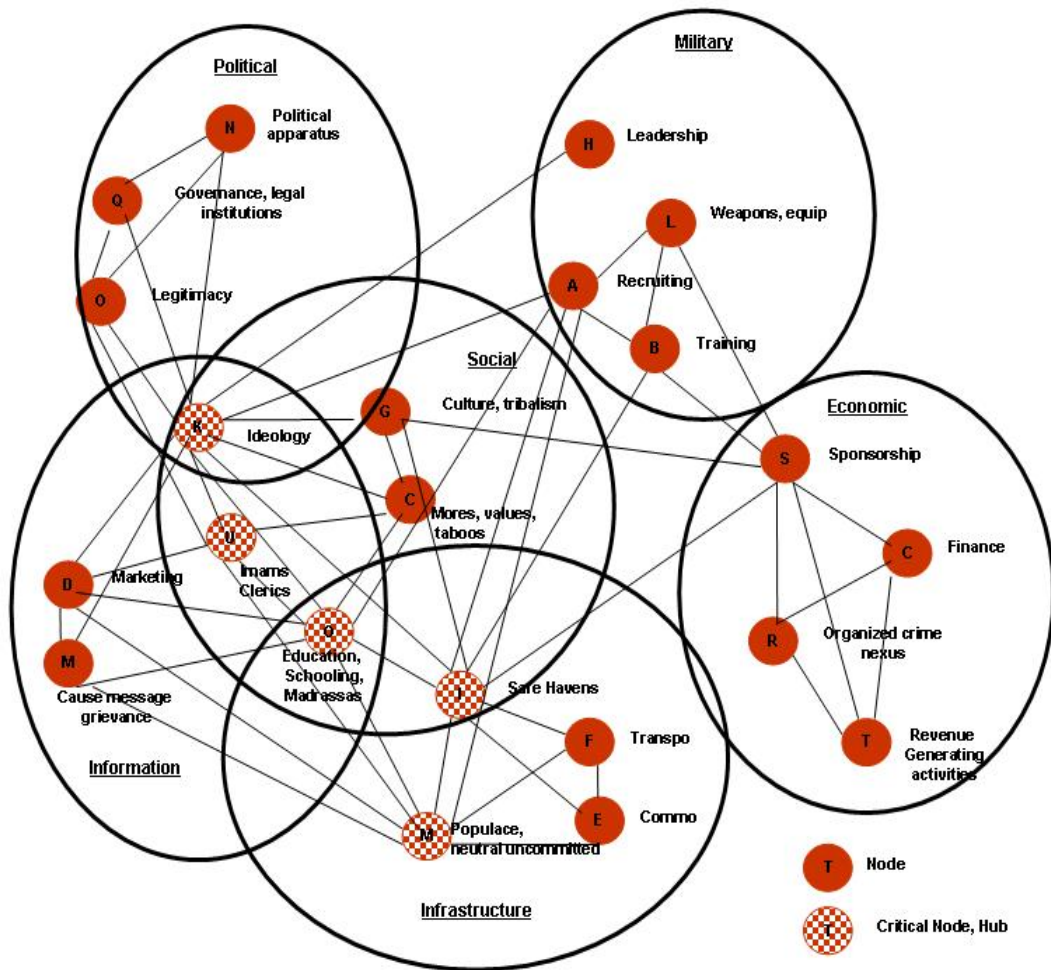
Political

N Political apparatus

Q Governance, legal institutions

O Legitimacy

K Ideology

Military

H Leadership

L Weapons, equip

A Recruiting

B Training

Social

G Culture, tribalism

C Mores, values, taboos

U Imams Clerics

Economic

S Sponsorship

C Finance

R Organized crime nexus

T Revenue Generating activities

Information

D Marketing

M Cause message grievance

O Education, Schooling, Madrassas

J Safe Havens

F Transpo

E Commo

M Populace, neutral uncommitted

Infrastructure

T Node

T Critical Node, Hub